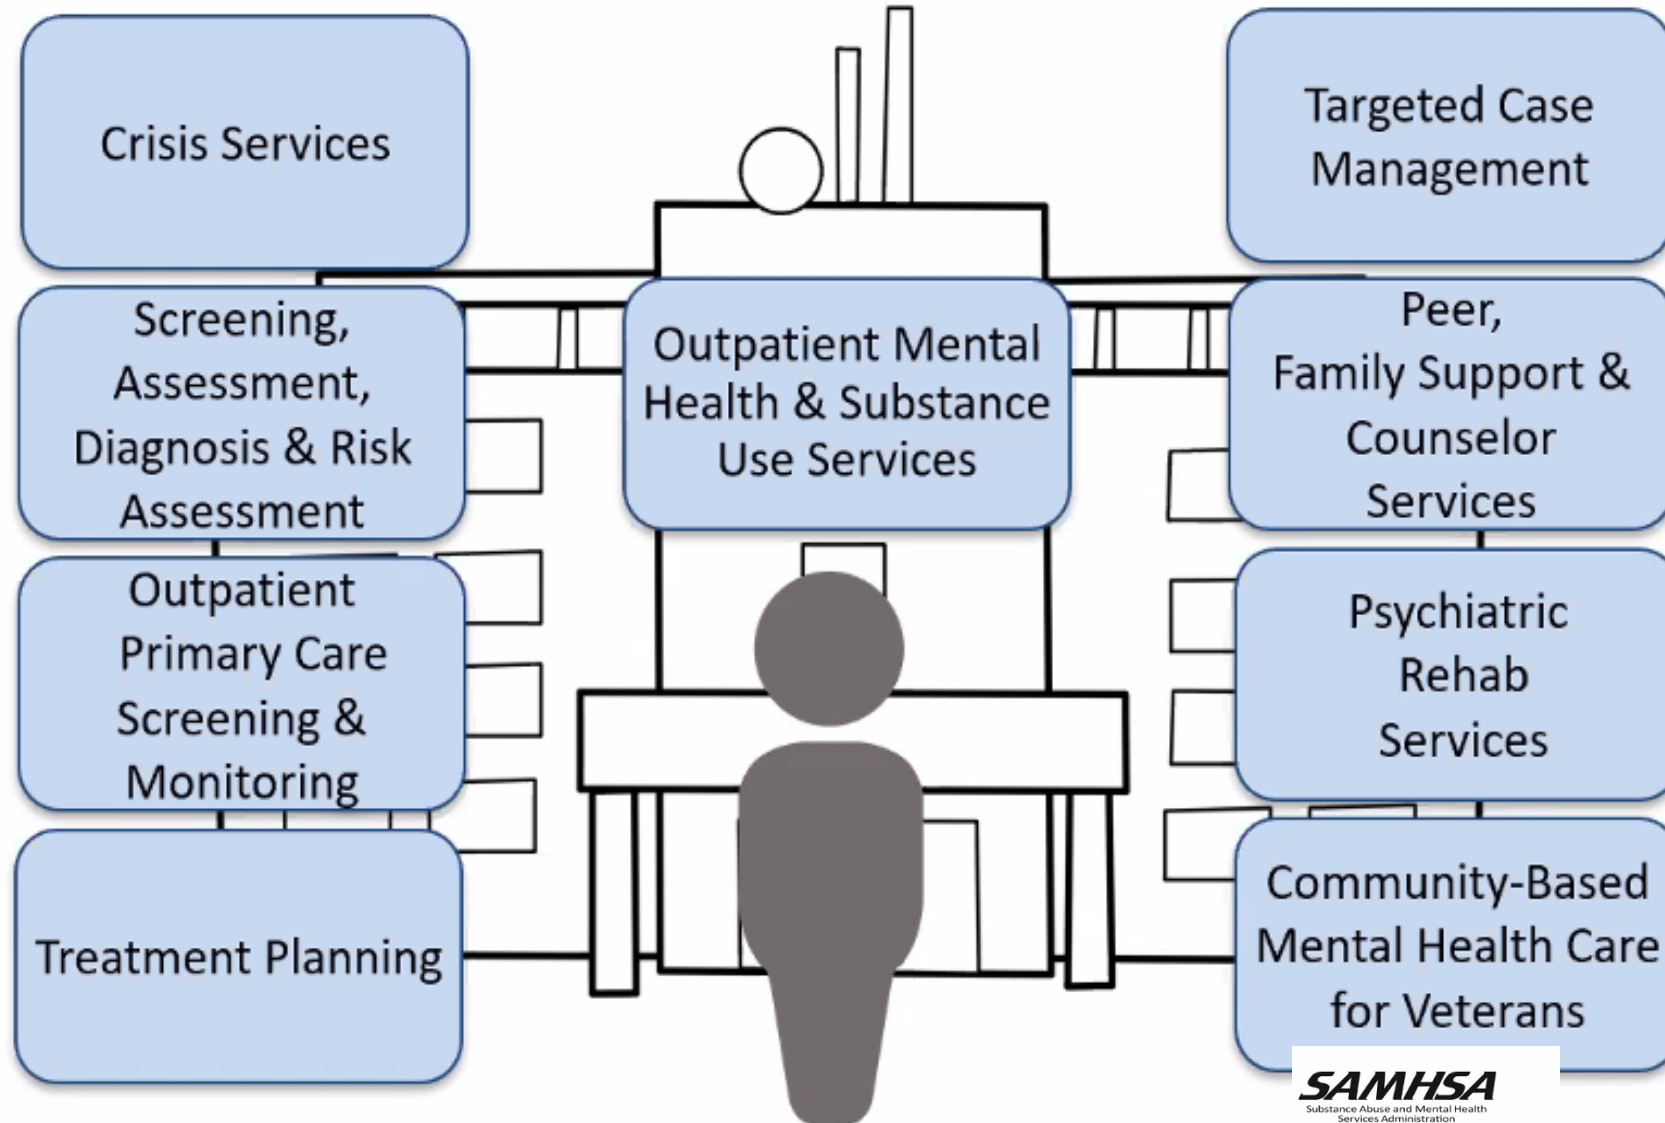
Crisis Services

Targeted Case Management

Screening, Assessment, Diagnosis & Risk Assessment

Outpatient Mental Health & Substance Use Services

Peer, Family Support & Counselor Services

Outpatient Primary Care Screening & Monitoring

Psychiatric Rehab Services

Treatment Planning

Community-Based Mental Health Care for Veterans

SAMHSA
Substance Abuse and Mental Health Services Administration